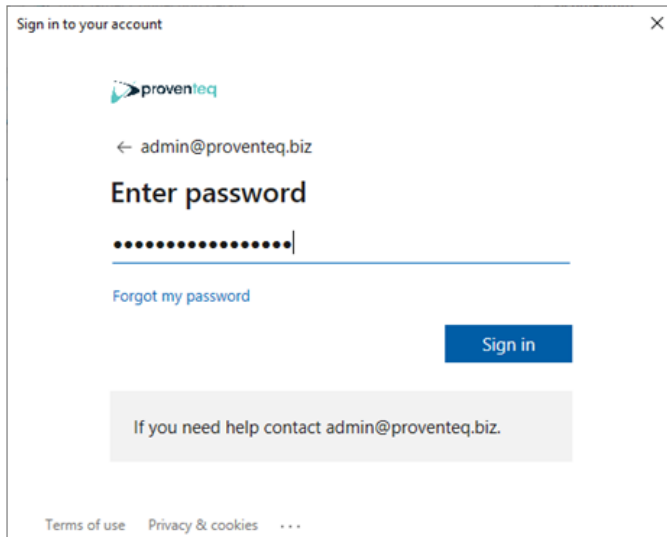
Sign in to your account

×

proventeq

← admin@proventeq.biz

Enter password

••••••••••••••••

Forgot my password

Sign in

If you need help contact admin@proventeq.biz.

Terms of use   Privacy & cookies   ...